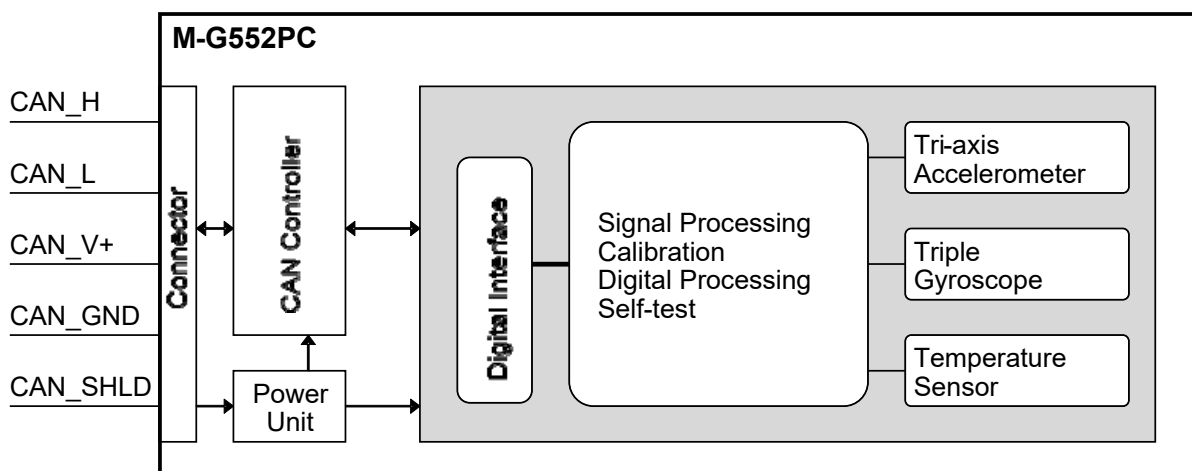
M-G552PC

CAN_H
CAN_L
CAN_V+
CAN_GND
CAN_SHLD

Connector

CAN Controller

Power Unit

Digital Interface

Signal Processing
Calibration
Digital Processing
Self-test

Tri-axis Accelerometer

Triple Gyroscope

Temperature Sensor